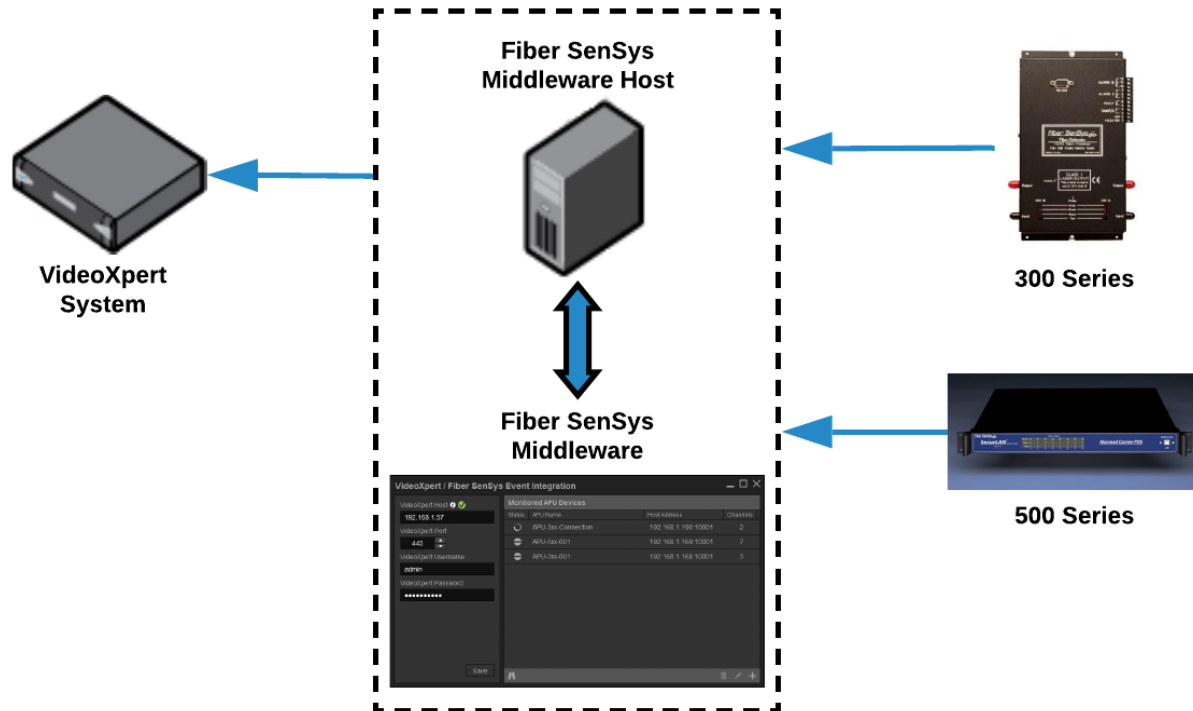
Fiber SenSys Middleware Host

VideoXpert System

300 Series

Fiber SenSys Middleware

500 Series

VideoXpert / Fiber SenSys Event Integration

VideoXpert Host
192.168.1.57
VideoXpert Port
443
VideoXpert Username
admin
VideoXpert Password
●●●●●●●●●●
Save

Monitored APU Devices

| Status | APU Name | Host Address | Channels |
|---|---|---|---|
| | APU-3xx-Connection | 192.168.1.168:10001 | 2 |
| | APU-3xx-001 | 192.168.1.169:10001 | 7 |
| | APU-3xx-001 | 192.168.1.168:10001 | 3 |